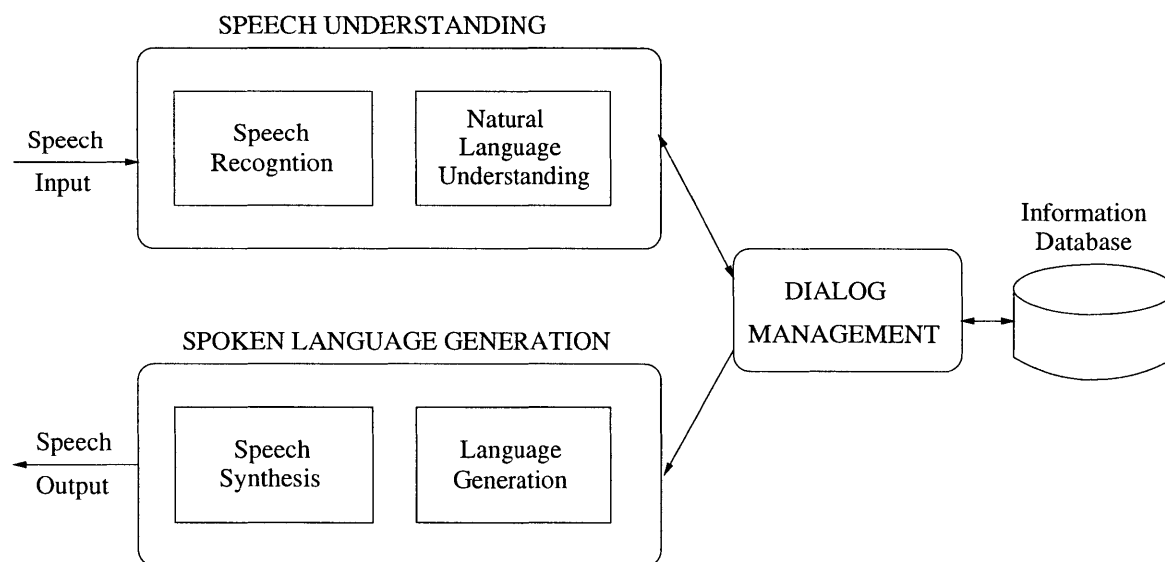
SPEECH UNDERSTANDING

Speech Input

Speech Recogntion

Natural Language Understanding

Information Database

DIALOG MANAGEMENT

SPOKEN LANGUAGE GENERATION

Speech Output

Speech Synthesis

Language Generation